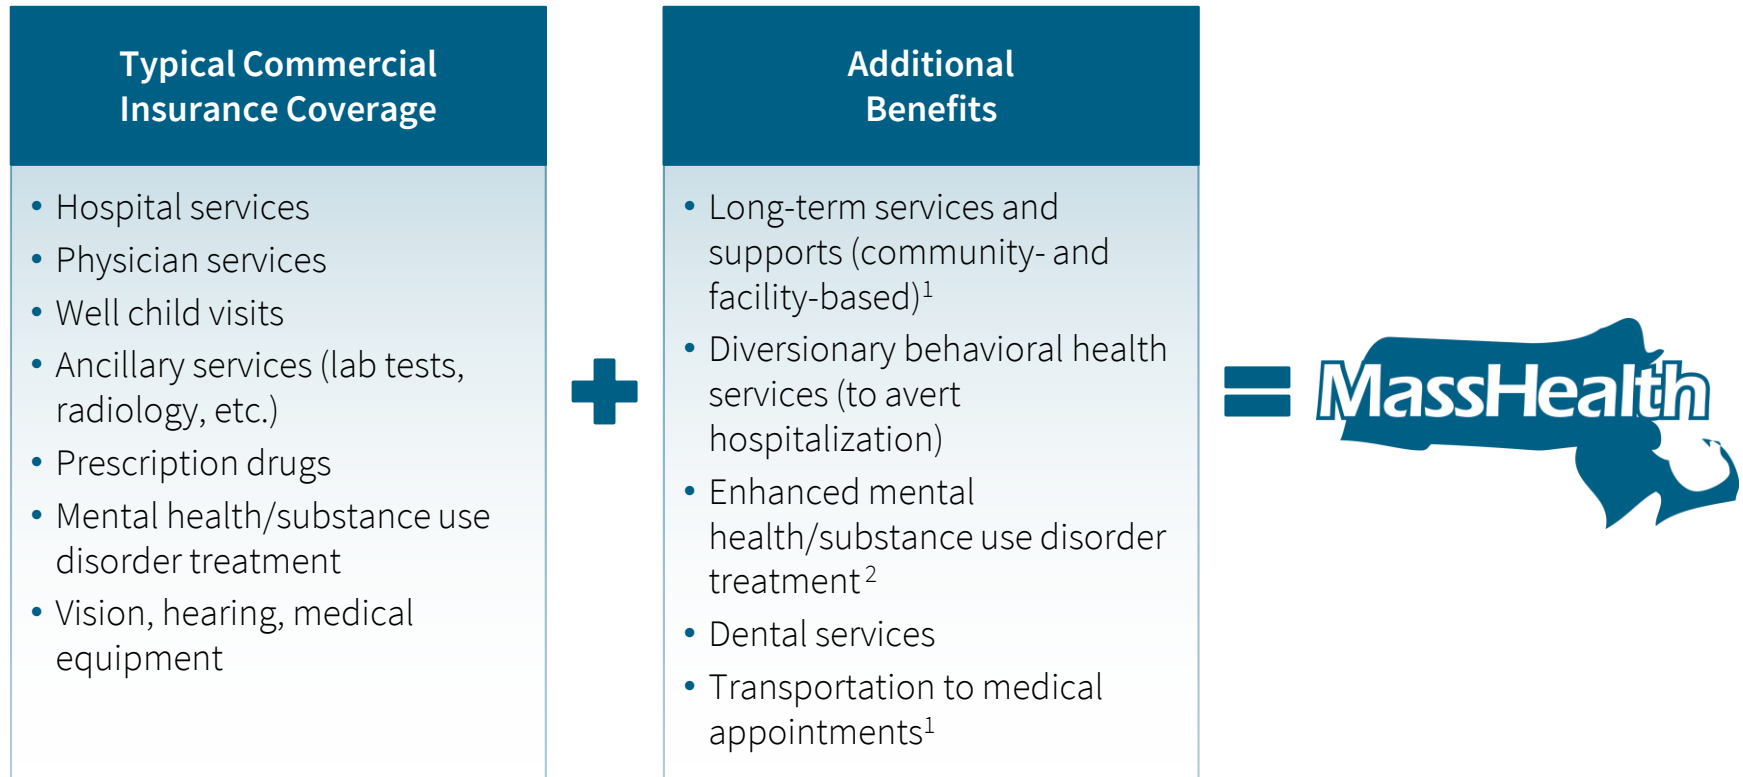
Typical Commercial Insurance Coverage

- Hospital services
- Physician services
- Well child visits
- Ancillary services (lab tests, radiology, etc.)
- Prescription drugs
- Mental health/substance use disorder treatment
- Vision, hearing, medical equipment

Additional Benefits

- Long-term services and supports (community- and facility-based)$^1$
- Diversionary behavioral health services (to avert hospitalization)
- Enhanced mental health/substance use disorder treatment$^2$
- Dental services
- Transportation to medical appointments$^1$

MassHealth